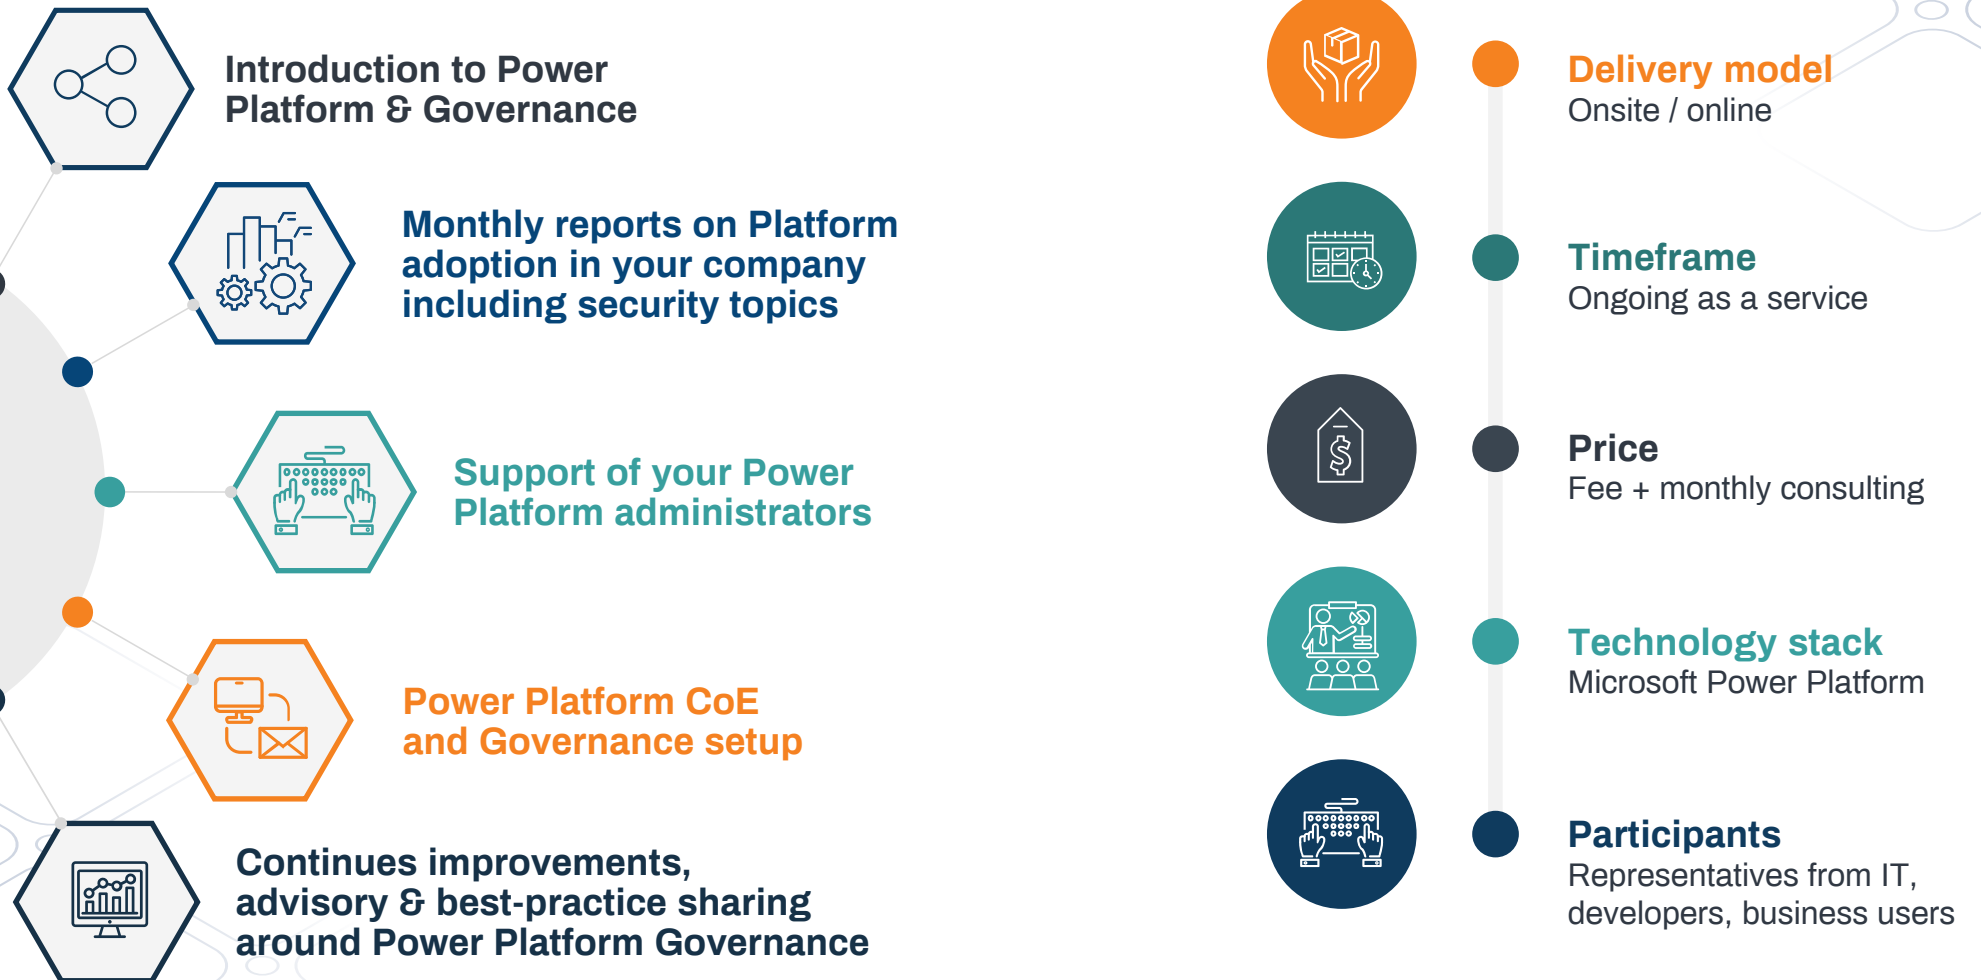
Introduction to Power Platform & Governance

Monthly reports on Platform adoption in your company including security topics

Support of your Power Platform administrators

Power Platform CoE and Governance setup

Continues improvements, advisory & best-practice sharing around Power Platform Governance

Delivery model
Onsite / online

Timeframe
Ongoing as a service

Price
Fee + monthly consulting

Technology stack
Microsoft Power Platform

Participants
Representatives from IT, developers, business users